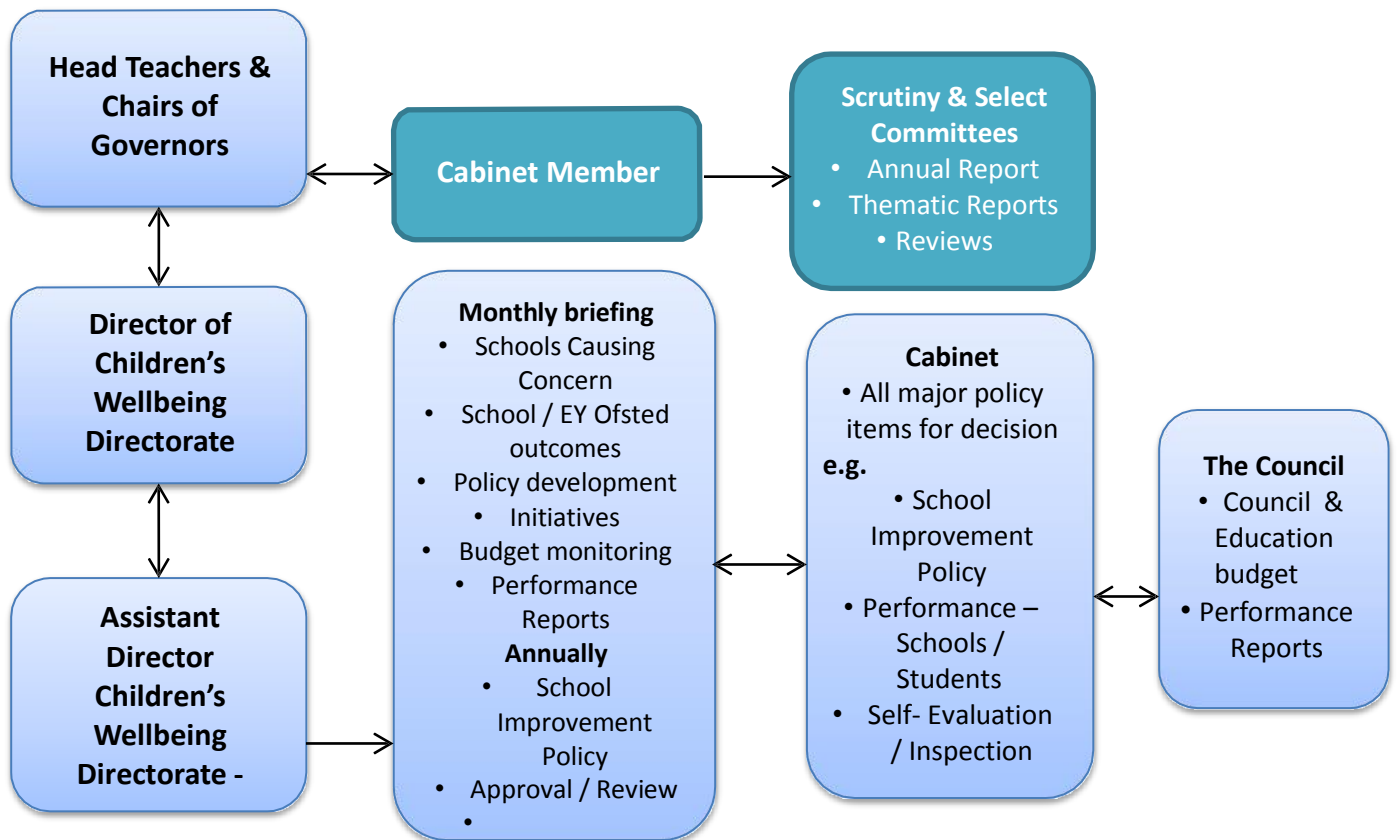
Head Teachers & Chairs of Governors

Cabinet Member

Scrutiny & Select Committees
• Annual Report
• Thematic Reports
• Reviews

Director of Children's Wellbeing Directorate

Assistant Director Children's Wellbeing Directorate -

Monthly briefing
• Schools Causing Concern
• School / EY Ofsted outcomes
• Policy development
• Initiatives
• Budget monitoring
• Performance Reports
Annually
• School Improvement Policy
• Approval / Review
•

Cabinet
• All major policy items for decision
e.g.
• School Improvement Policy
• Performance – Schools / Students
• Self- Evaluation / Inspection

The Council
• Council & Education budget
• Performance Reports